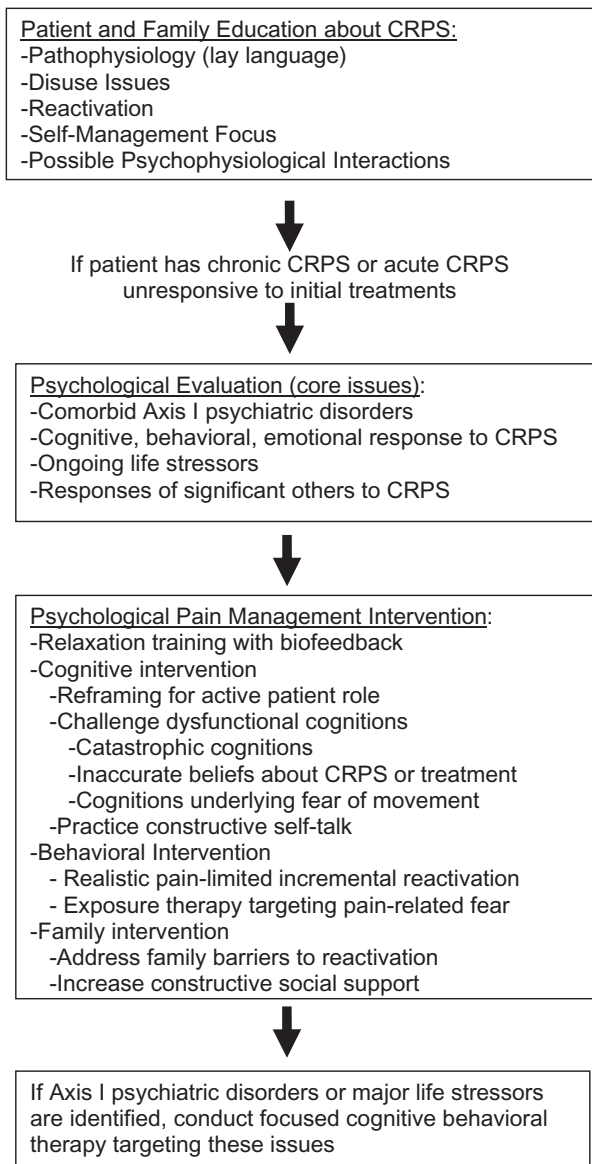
Patient and Family Education about CRPS:
-Pathophysiology (lay language)
-Disuse Issues
-Reactivation
-Self-Management Focus
-Possible Psychophysiological Interactions

If patient has chronic CRPS or acute CRPS unresponsive to initial treatments

Psychological Evaluation (core issues):
-Comorbid Axis I psychiatric disorders
-Cognitive, behavioral, emotional response to CRPS
-Ongoing life stressors
-Responses of significant others to CRPS

Psychological Pain Management Intervention:
-Relaxation training with biofeedback
-Cognitive intervention
-Reframing for active patient role
-Challenge dysfunctional cognitions
-Catastrophic cognitions
-Inaccurate beliefs about CRPS or treatment
-Cognitions underlying fear of movement
-Practice constructive self-talk
-Behavioral Intervention
- Realistic pain-limited incremental reactivation
- Exposure therapy targeting pain-related fear
-Family intervention
-Address family barriers to reactivation
-Increase constructive social support

If Axis I psychiatric disorders or major life stressors are identified, conduct focused cognitive behavioral therapy targeting these issues